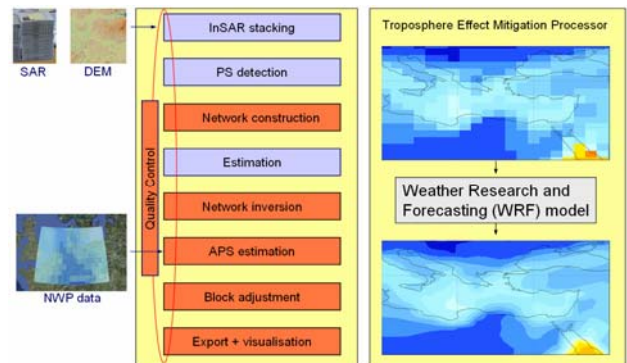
SAR

DEM

NWP data

Quality Control

InSAR stacking

PS detection

Network construction

Estimation

Network inversion

APS estimation

Block adjustment

Export + visualisation

Troposphere Effect Mitigation Processor

Weather Research and Forecasting (WRF) model